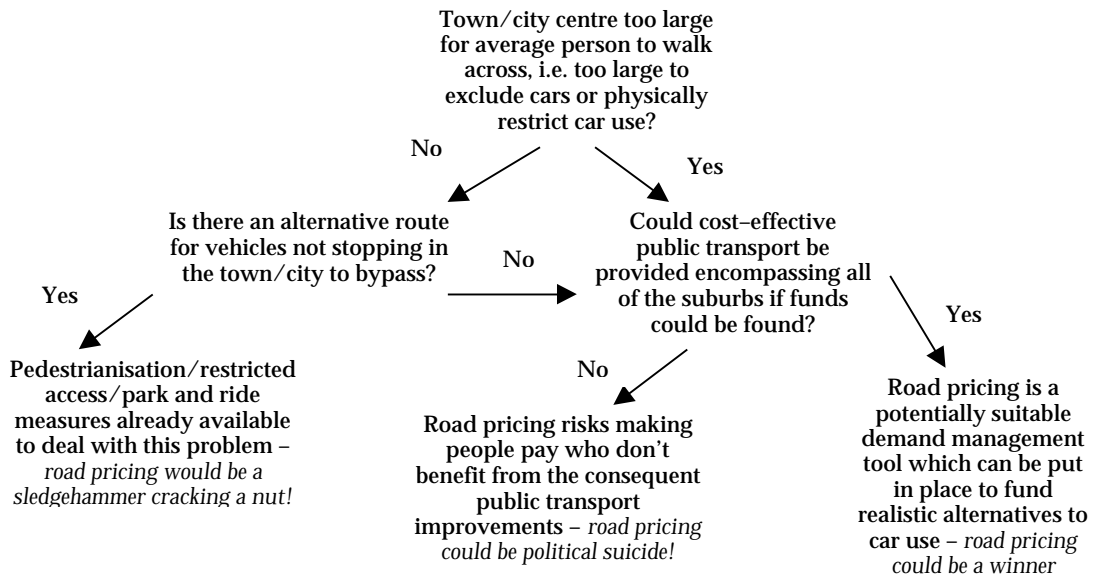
Town/city centre too large for average person to walk across, i.e. too large to exclude cars or physically restrict car use?

No

Yes

Is there an alternative route for vehicles not stopping in the town/city to bypass?

No

Could cost–effective public transport be provided encompassing all of the suburbs if funds could be found?

Yes

Yes

Pedestrianisation/restricted access/park and ride measures already available to deal with this problem – *road pricing would be a sledgehammer cracking a nut!*

No

Road pricing risks making people pay who don't benefit from the consequent public transport improvements – *road pricing could be political suicide!*

Road pricing is a potentially suitable demand management tool which can be put in place to fund realistic alternatives to car use – *road pricing could be a winner*